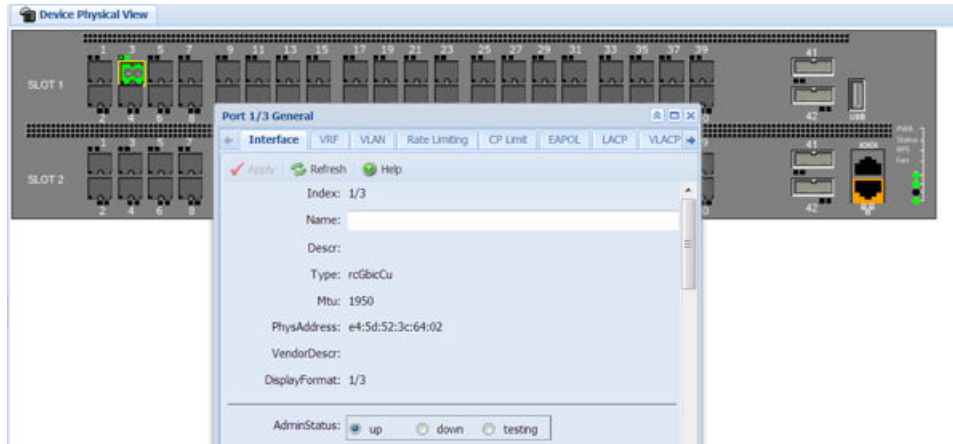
Device Physical View

SLOT 1

1 3 5 7 9 11 13 15 17 19 21 23 25 27 29 31 33 35 37 39

2 4 6 8

41

42

USB

SLOT 2

1 3 5 7

2 4 6 8

41

42

Port 1/3 General

Interface VRF VLAN Rate Limiting CP Limit EAPOL LACP VLACP

Apply Refresh Help

Index: 1/3

Name:

Descr:

Type: rcGbicCu

Mtu: 1950

PhysAddress: e4:5d:52:3c:64:02

VendorDescr:

DisplayFormat: 1/3

AdminStatus: up down testing